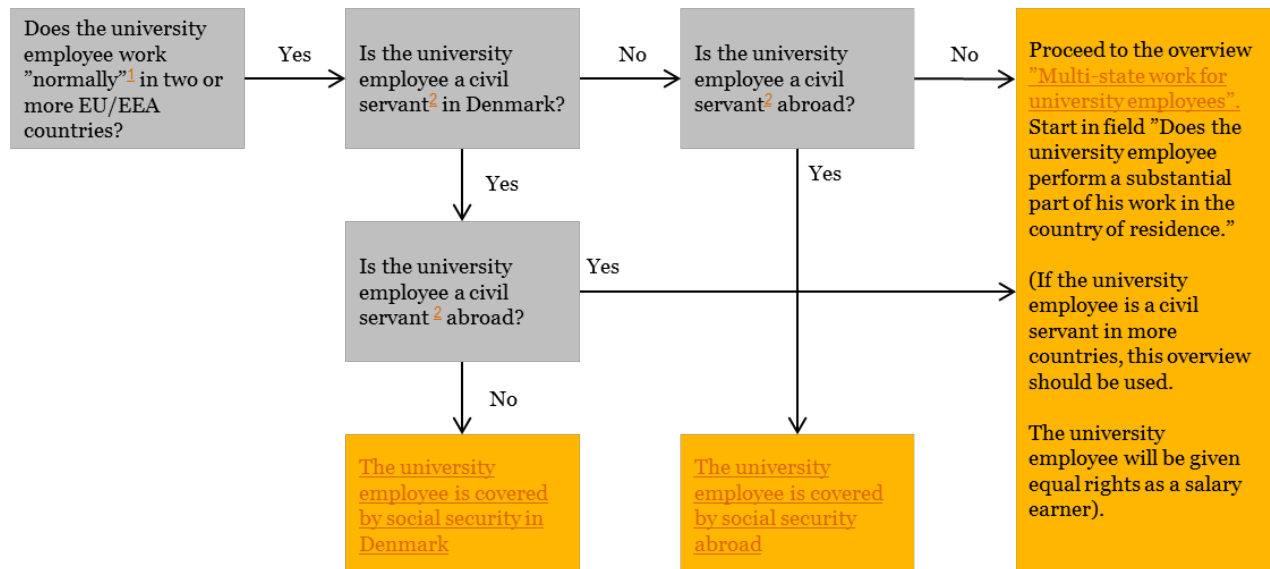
Does the university employee work ”normally”1 in two or more EU/EEA countries?

Yes

Is the university employee a civil servant2 in Denmark?

No

Is the university employee a civil servant2 abroad?

No

Proceed to the overview ”Multi-state work for university employees”. Start in field ”Does the university employee perform a substantial part of his work in the country of residence.”

(If the university employee is a civil servant in more countries, this overview should be used.

The university employee will be given equal rights as a salary earner).

Yes

Yes

Is the university employee a civil servant 2 abroad?

Yes

No

The university employee is covered by social security in Denmark

The university employee is covered by social security abroad